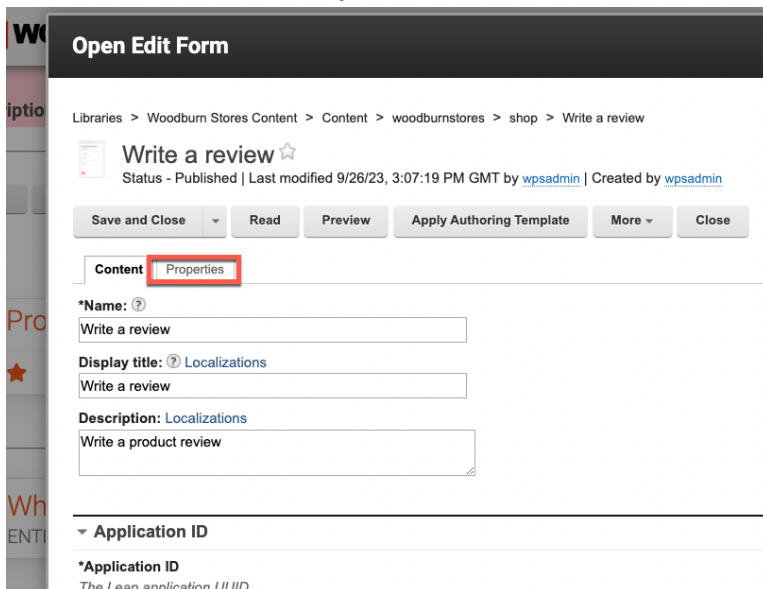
Open Edit Form

Libraries > Woodburn Stores Content > Content > woodburnstores > shop > Write a review

Write a review ☆
Status - Published | Last modified 9/26/23, 3:07:19 PM GMT by wpsadmin | Created by wpsadmin

Save and Close | Read | Preview | Apply Authoring Template | More | Close

Content | Properties

*Name: ?
Write a review

Display title: ? Localizations
Write a review

Description: Localizations
Write a product review

Application ID

*Application ID
The Lean application UUID